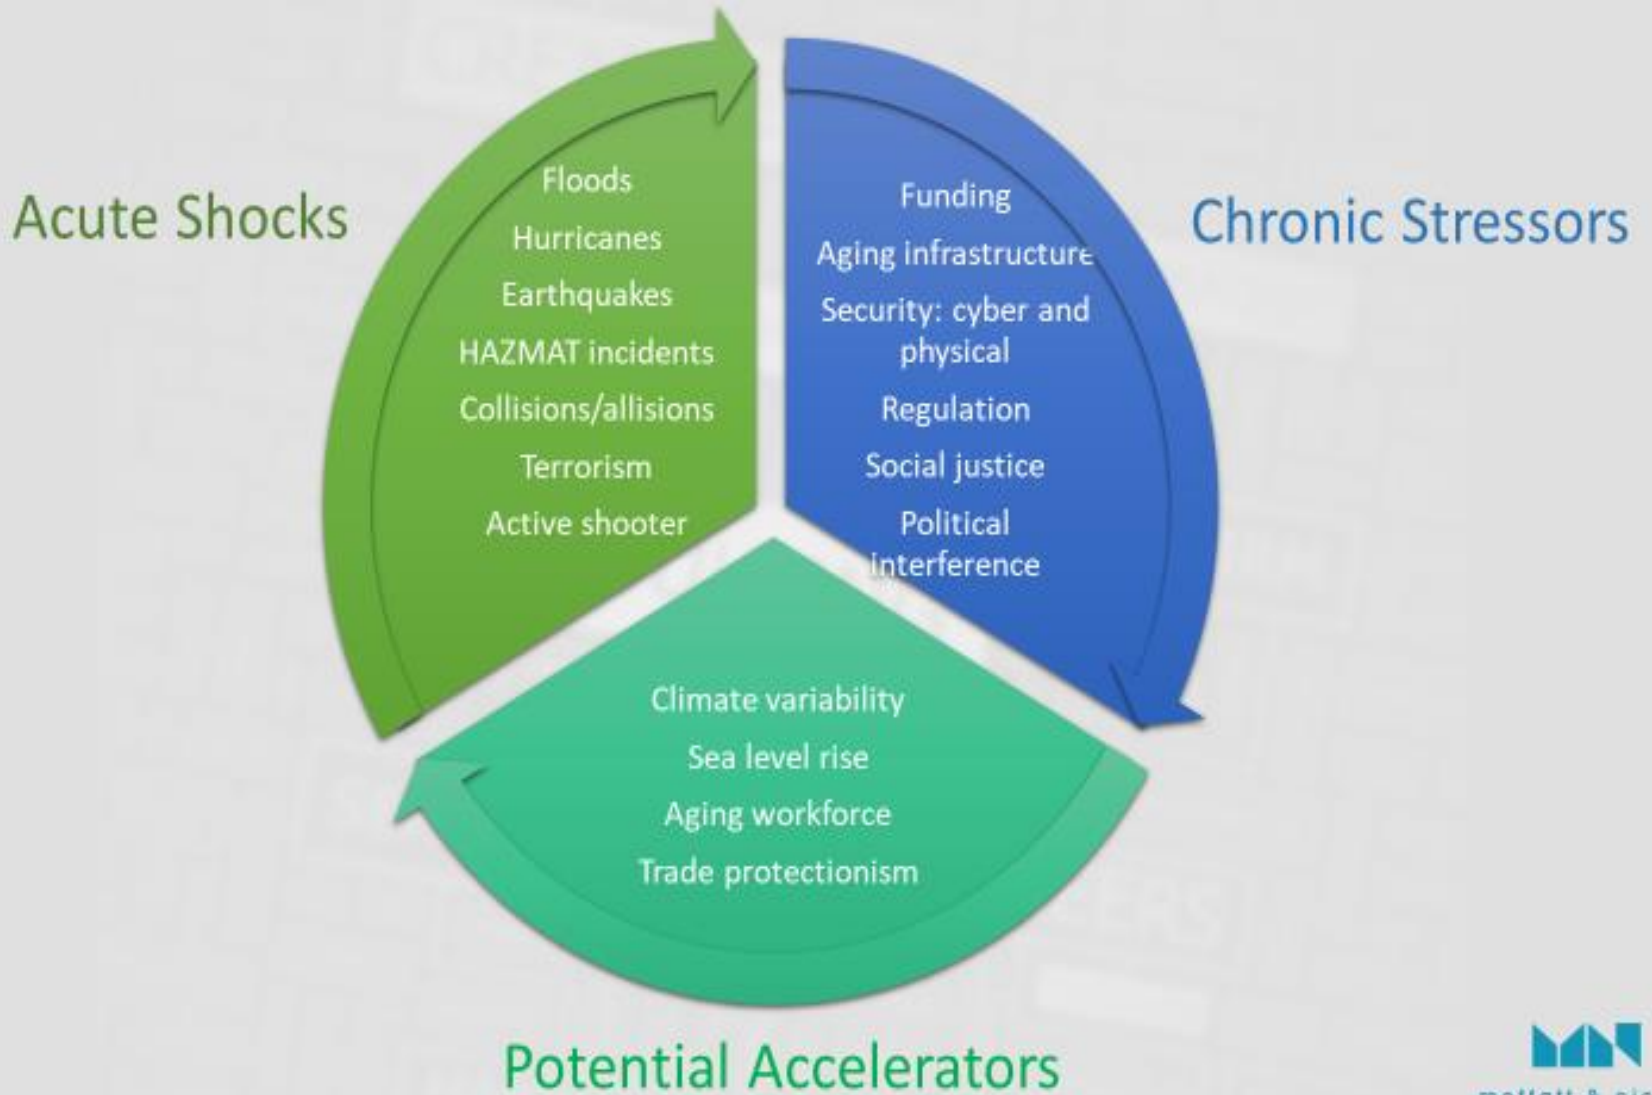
Acute Shocks

Floods
Hurricanes
Earthquakes
HAZMAT incidents
Collisions/allisions
Terrorism
Active shooter

Chronic Stressors

Funding
Aging infrastructure
Security: cyber and physical
Regulation
Social justice
Political interference

Climate variability
Sea level rise
Aging workforce
Trade protectionism

Potential Accelerators

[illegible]